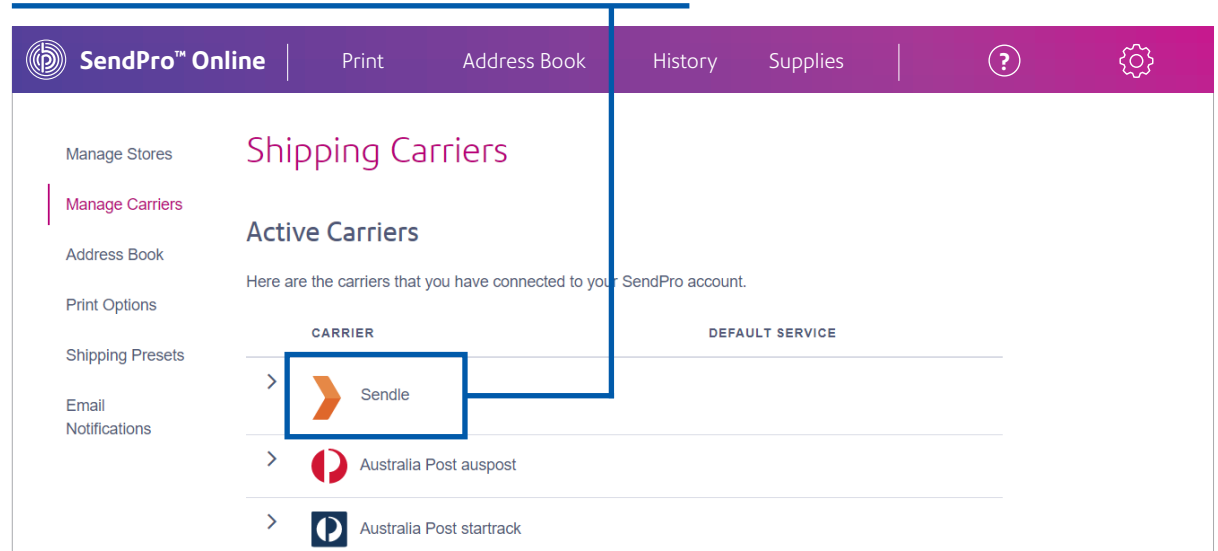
SendPro™ Online Print Address Book History Supplies

Manage Stores
Manage Carriers
Address Book
Print Options
Shipping Presets
Email Notifications

Shipping Carriers

Active Carriers

Here are the carriers that you have connected to your SendPro account.

| CARRIER | DEFAULT SERVICE |
|---|---|
| Sendle | |
| Australia Post auspost | |
| Australia Post startrack | |